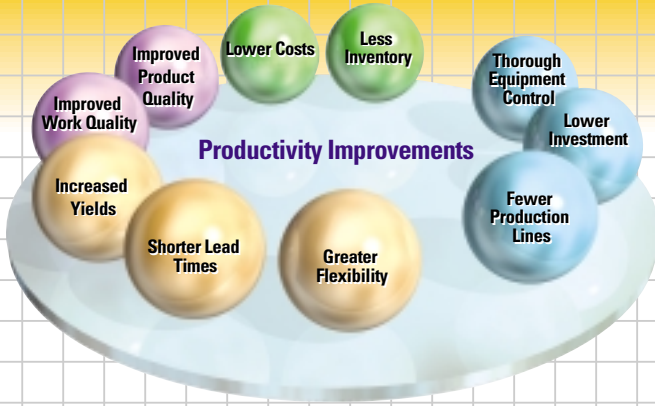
Improved Product Quality

Lower Costs

Less Inventory

Thorough Equipment Control

Improved Work Quality

Lower Investment

Productivity Improvements

Increased Yields

Fewer Production Lines

Shorter Lead Times

Greater Flexibility